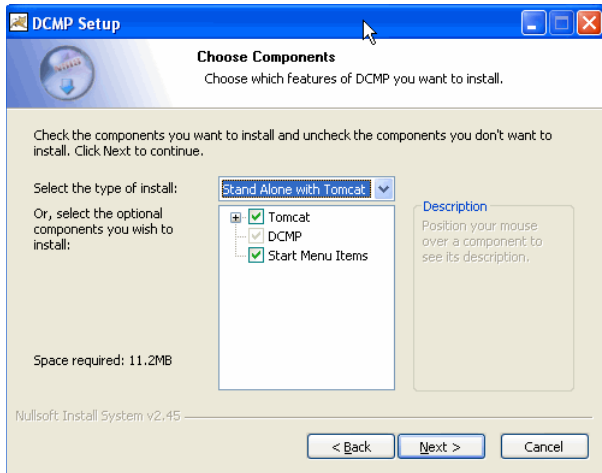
DCMP Setup

Choose Components

Choose which features of DCMP you want to install.

Check the components you want to install and uncheck the components you don't want to install. Click Next to continue.

Select the type of install:

Stand Alone with Tomcat

Or, select the optional components you wish to install:

Tomcat
DCMP
Start Menu Items

Description

Position your mouse over a component to see its description.

Space required: 11.2MB

Nullsoft Install System v2.45

< Back

Next >

Cancel